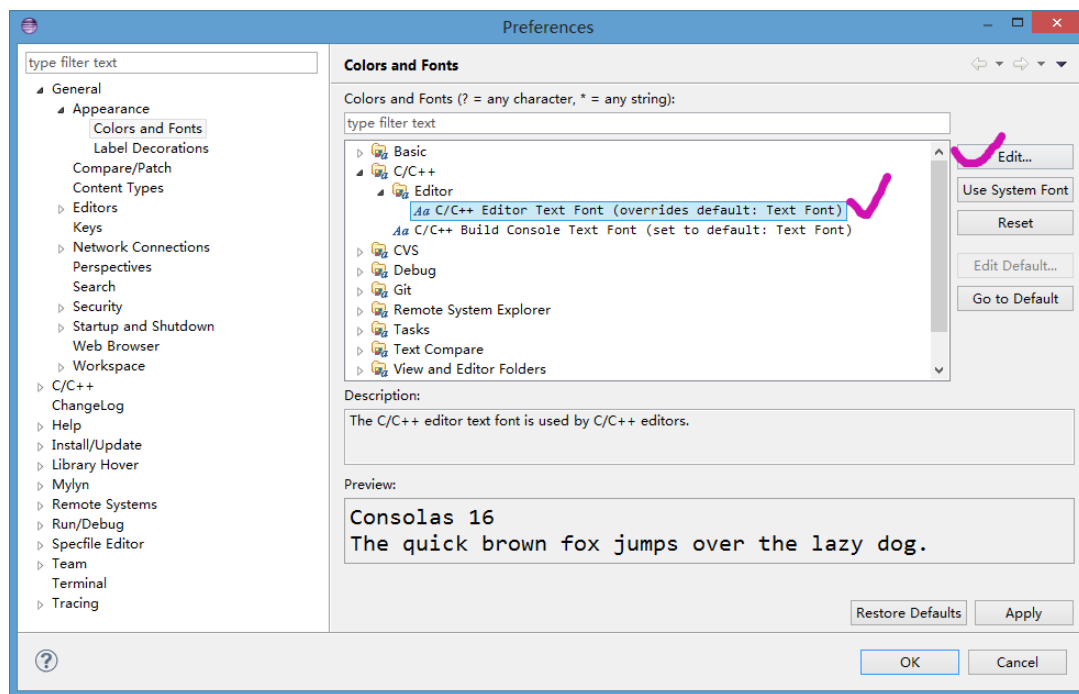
Preferences

type filter text

General
Appearance
Colors and Fonts
Label Decorations
Compare/Patch
Content Types
Editors
Keys
Network Connections
Perspectives
Search
Security
Startup and Shutdown
Web Browser
Workspace
C/C++
ChangeLog
Help
Install/Update
Library Hover
Mylyn
Remote Systems
Run/Debug
Specfile Editor
Team
Terminal
Tracing

Colors and Fonts

Colors and Fonts (? = any character, * = any string):

type filter text

Basic
C/C++
Editor
Aa C/C++ Editor Text Font (overrides default: Text Font)
Aa C/C++ Build Console Text Font (set to default: Text Font)
CVS
Debug
Git
Remote System Explorer
Tasks
Text Compare
View and Editor Folders

Edit...
Use System Font
Reset
Edit Default...
Go to Default

Description:
The C/C++ editor text font is used by C/C++ editors.

Preview:
Consolas 16
The quick brown fox jumps over the lazy dog.

Restore Defaults
Apply

OK
Cancel